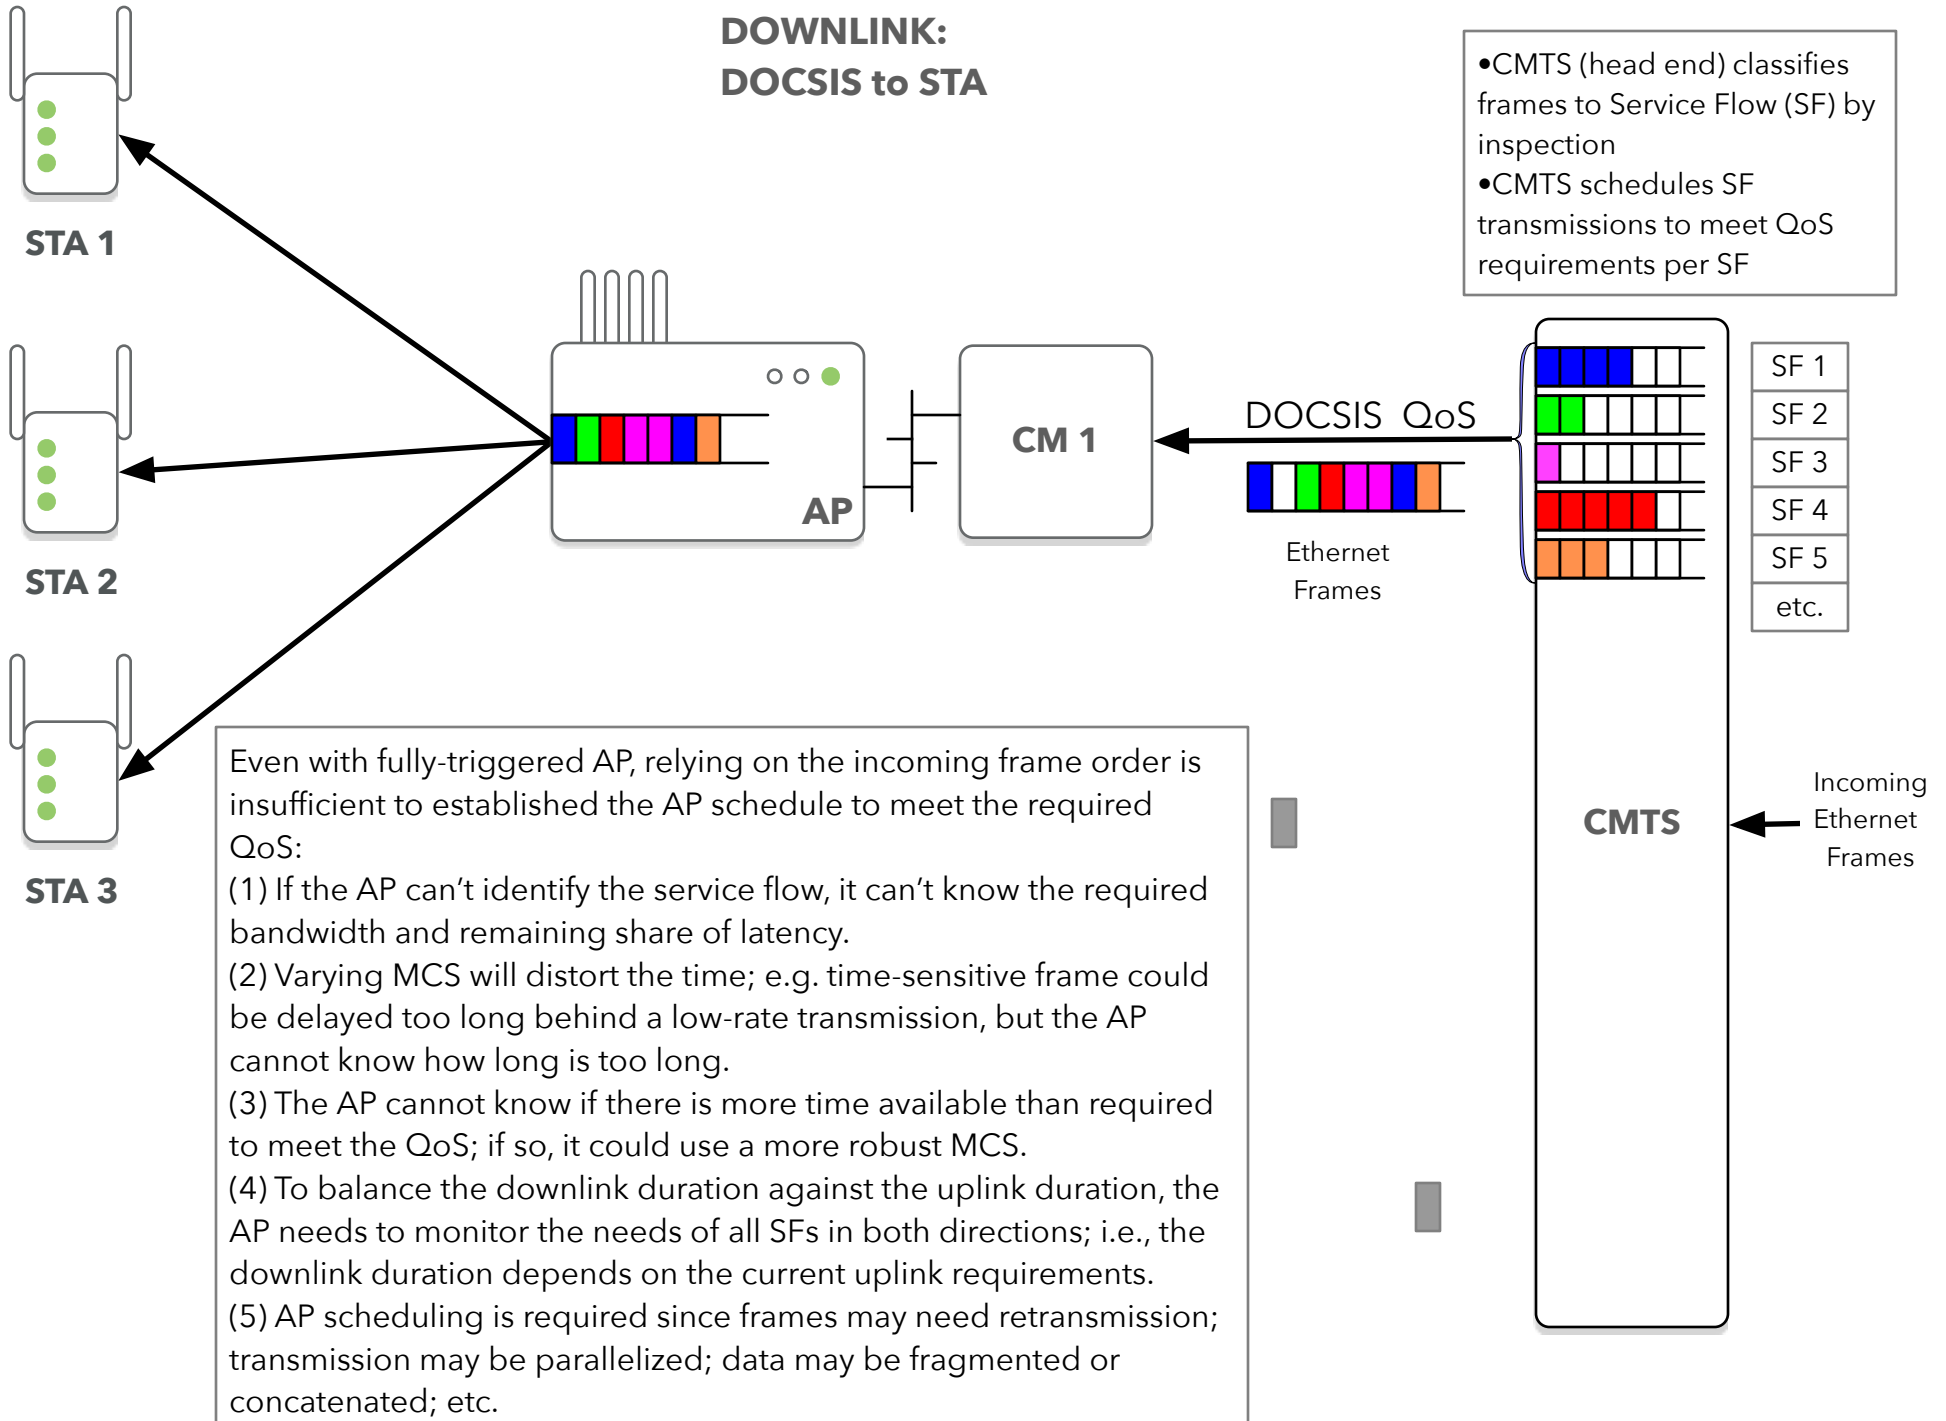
DOWNLINK:
DOCSIS to STA

•CMTS (head end) classifies frames to Service Flow (SF) by inspection
•CMTS schedules SF transmissions to meet QoS requirements per SF

STA 1

STA 2

STA 3

AP

CM 1

DOCSIS QoS

Ethernet Frames

| SF 1 |
|---|
| SF 2 |
| SF 3 |
| SF 4 |
| SF 5 |
| etc. |

CMTS

Incoming Ethernet Frames

Even with fully-triggered AP, relying on the incoming frame order is insufficient to established the AP schedule to meet the required QoS:
(1) If the AP can't identify the service flow, it can't know the required bandwidth and remaining share of latency.
(2) Varying MCS will distort the time; e.g. time-sensitive frame could be delayed too long behind a low-rate transmission, but the AP cannot know how long is too long.
(3) The AP cannot know if there is more time available than required to meet the QoS; if so, it could use a more robust MCS.
(4) To balance the downlink duration against the uplink duration, the AP needs to monitor the needs of all SFs in both directions; i.e., the downlink duration depends on the current uplink requirements.
(5) AP scheduling is required since frames may need retransmission; transmission may be parallelized; data may be fragmented or concatenated; etc.